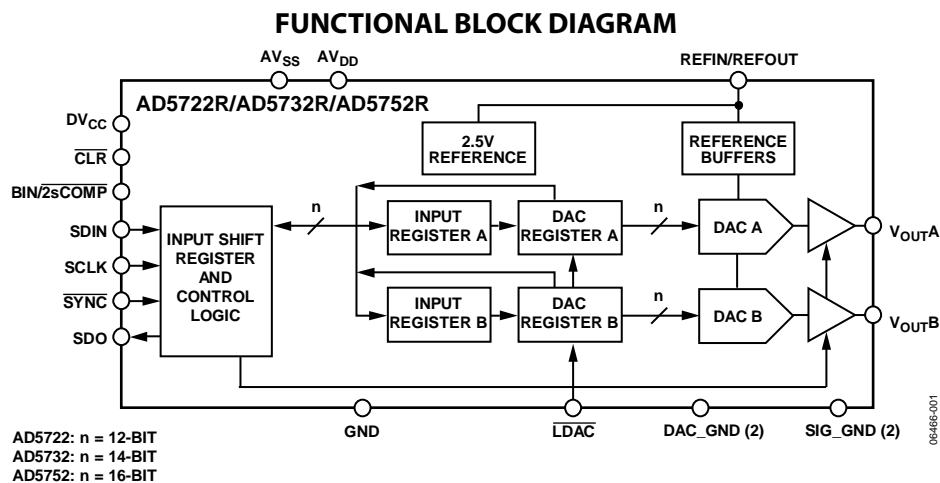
FUNCTIONAL BLOCK DIAGRAM

$AV_{SS}$ $AV_{DD}$ REFIN/REFOUT

AD5722R/AD5732R/AD5752R

$DV_{CC}$

$\overline{CLR}$

BIN/$\overline{2sCOMP}$

SDIN

SCLK

$\overline{SYNC}$

SDO

2.5V REFERENCE

REFERENCE BUFFERS

INPUT SHIFT REGISTER AND CONTROL LOGIC

n

INPUT REGISTER A

DAC REGISTER A

n

DAC A

$V_{OUT}A$

INPUT REGISTER B

DAC REGISTER B

n

DAC B

$V_{OUT}B$

GND

$\overline{LDAC}$

DAC_GND (2)

SIG_GND (2)

AD5722: n = 12-BIT
AD5732: n = 14-BIT
AD5752: n = 16-BIT

06466-001